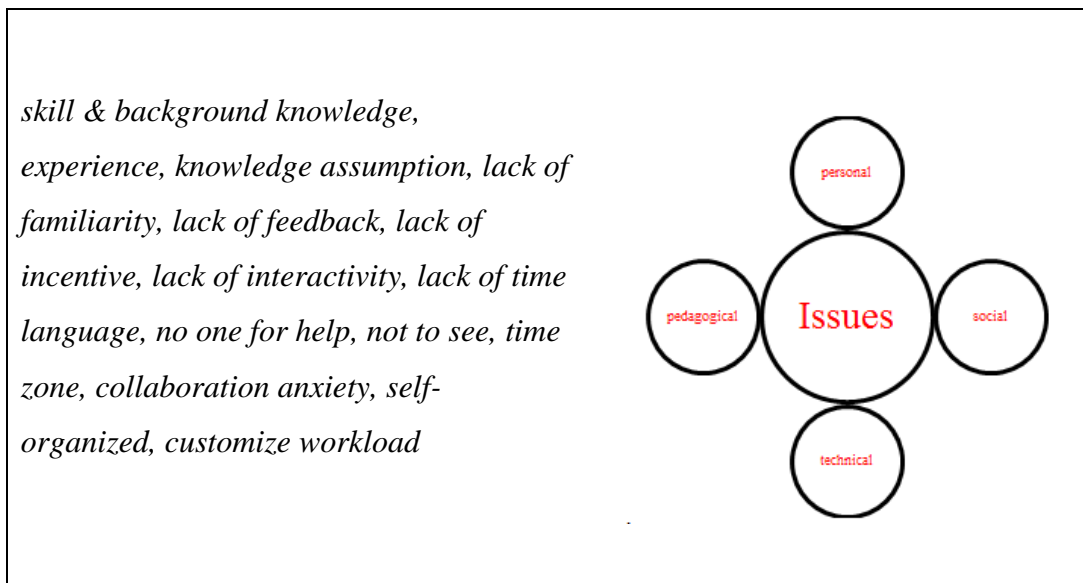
skill & background knowledge, experience, knowledge assumption, lack of familiarity, lack of feedback, lack of incentive, lack of interactivity, lack of time language, no one for help, not to see, time zone, collaboration anxiety, self-organized, customize workload

personal

pedagogical

Issues

social

technical